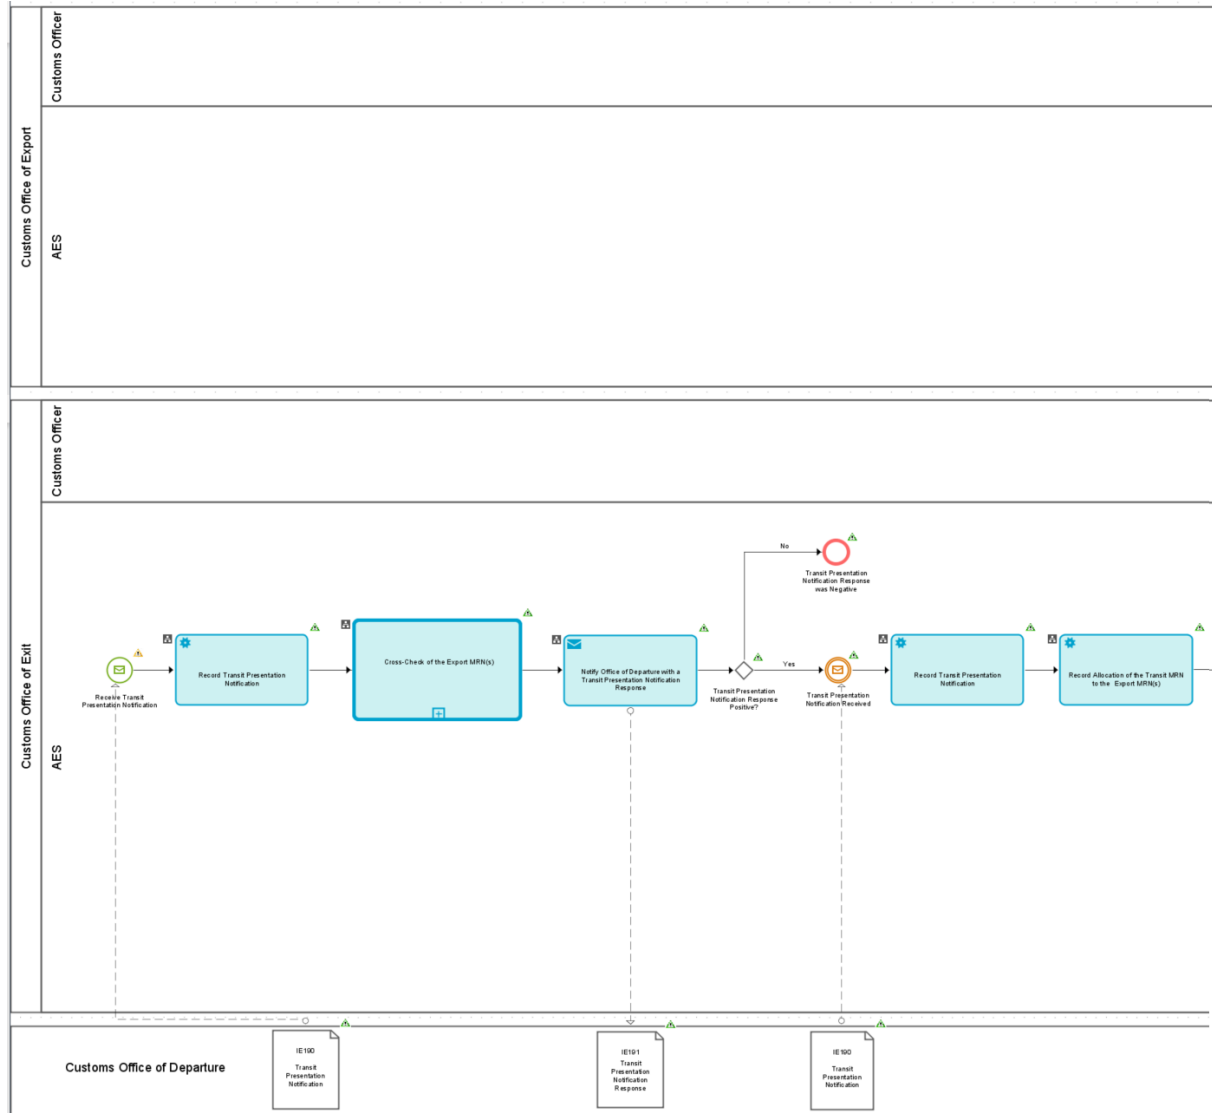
Customs Office of Export

Customs Officer

AES

Customs Office of Exit

Customs Officer

AES

No

Transit Presentation Notification Response was Negative

Receive Transit Presentation Notification

Record Transit Presentation Notification

Cross-Check of the Export MRN(s)

Notify Office of Departure with a Transit Presentation Notification Response

Transit Presentation Notification Response Positive?

Yes

Transit Presentation Notification Received

Record Transit Presentation Notification

Record Allocation of the Transit MRN to the Export MRN(s)

Customs Office of Departure

IE190
Transit Presentation Notification

IE191
Transit Presentation Notification Response

IE190
Transit Presentation Notification